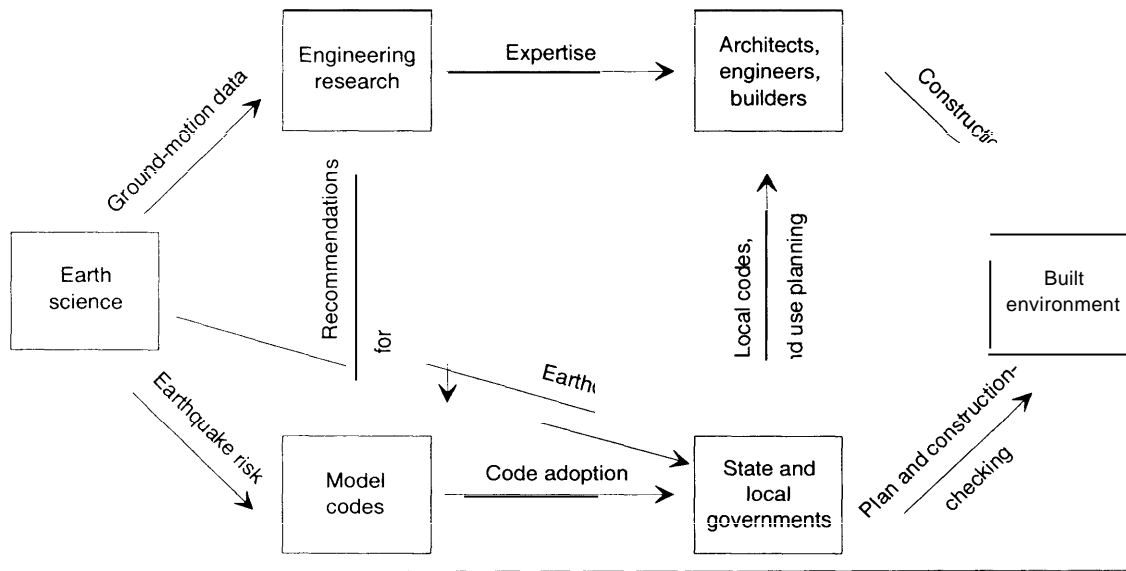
Engineering research

Expertise

Architects, engineers, builders

Ground-motion data

Constructi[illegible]

Recommendations

for

Local codes,

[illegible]d use planning

Earth science

Built environment

Earth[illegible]

Earthquake risk

Model codes

Code adoption

State and local governments

Plan and construction-

checking